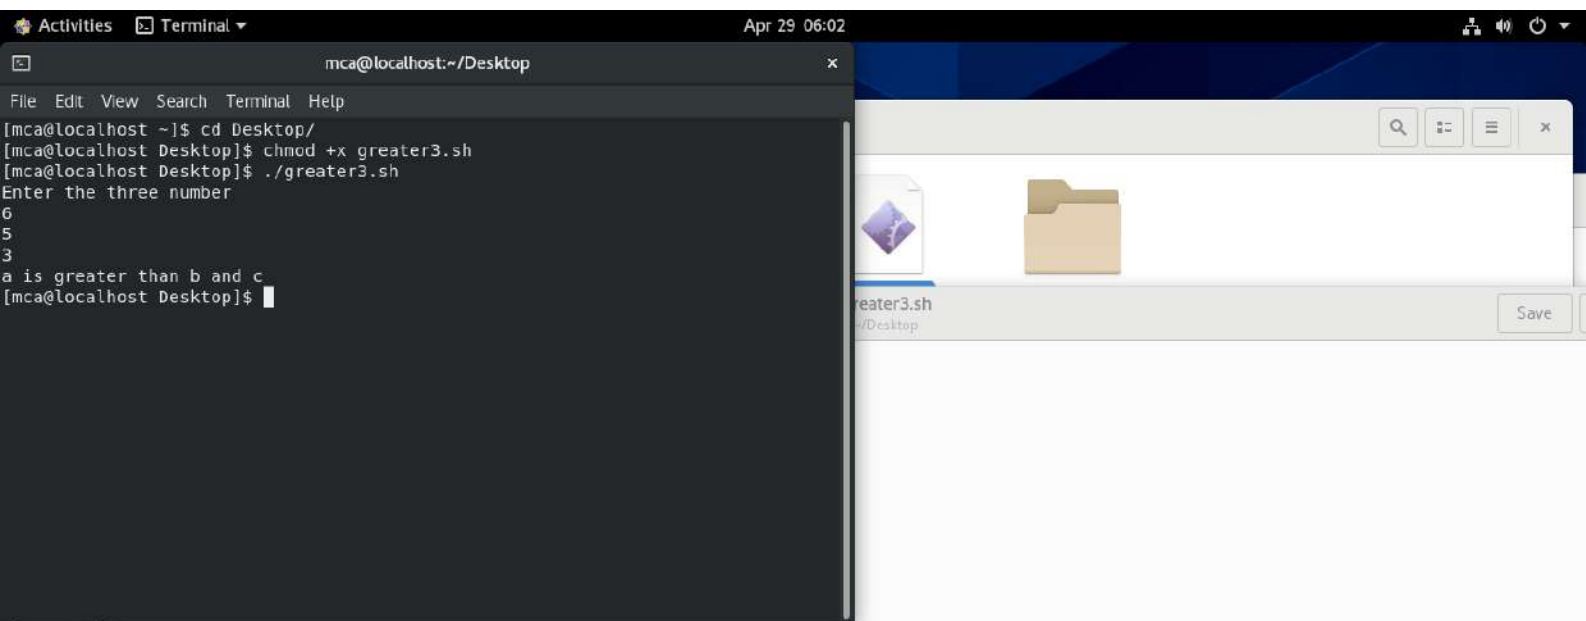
Activities Terminal ▾ Apr 29 06:02

mca@localhost:~/Desktop

File Edit View Search Terminal Help

[mca@localhost ~]$ cd Desktop/
[mca@localhost Desktop]$ chmod +x greater3.sh
[mca@localhost Desktop]$ ./greater3.sh
Enter the three number
6
5
3
a is greater than b and c
[mca@localhost Desktop]$

eater3.sh
~/Desktop

Save